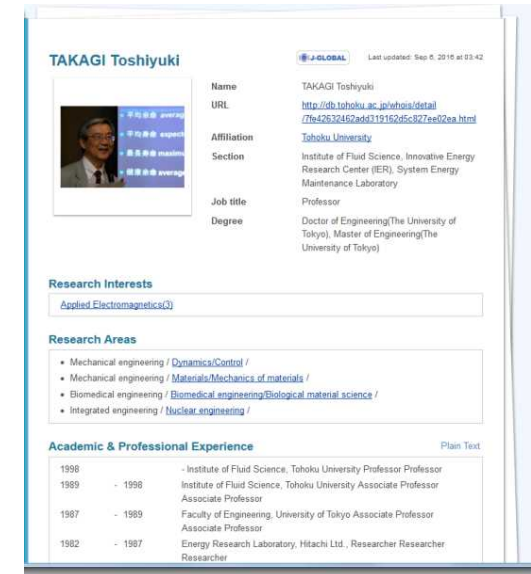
TAKAGI Toshiyuki

J-GLOBAL

Last updated: Sep 6, 2016 at 03:42

average
expect
maxim
average

| | |
|---|---|
| Name | TAKAGI Toshiyuki |
| URL | http://db.tohoku.ac.jp/whois/detail/7fe42632462add319162d5c827ee02ea.html |
| Affiliation | Tohoku University |
| Section | Institute of Fluid Science, Innovative Energy Research Center (IER), System Energy Maintenance Laboratory |
| Job title | Professor |
| Degree | Doctor of Engineering(The University of Tokyo), Master of Engineering(The University of Tokyo) |

Research Interests

Applied Electromagnetics(3)

Research Areas

• Mechanical engineering / Dynamics/Control /
• Mechanical engineering / Materials/Mechanics of materials /
• Biomedical engineering / Biomedical engineering/Biological material science /
• Integrated engineering / Nuclear engineering /

Academic & Professional Experience

Plain Text

| | | |
|---|---|---|
| 1998 | | - Institute of Fluid Science, Tohoku University Professor Professor |
| 1989 | - 1998 | Institute of Fluid Science, Tohoku University Associate Professor Associate Professor |
| 1987 | - 1989 | Faculty of Engineering, University of Tokyo Associate Professor Associate Professor |
| 1982 | - 1987 | Energy Research Laboratory, Hitachi Ltd., Researcher Researcher Researcher |